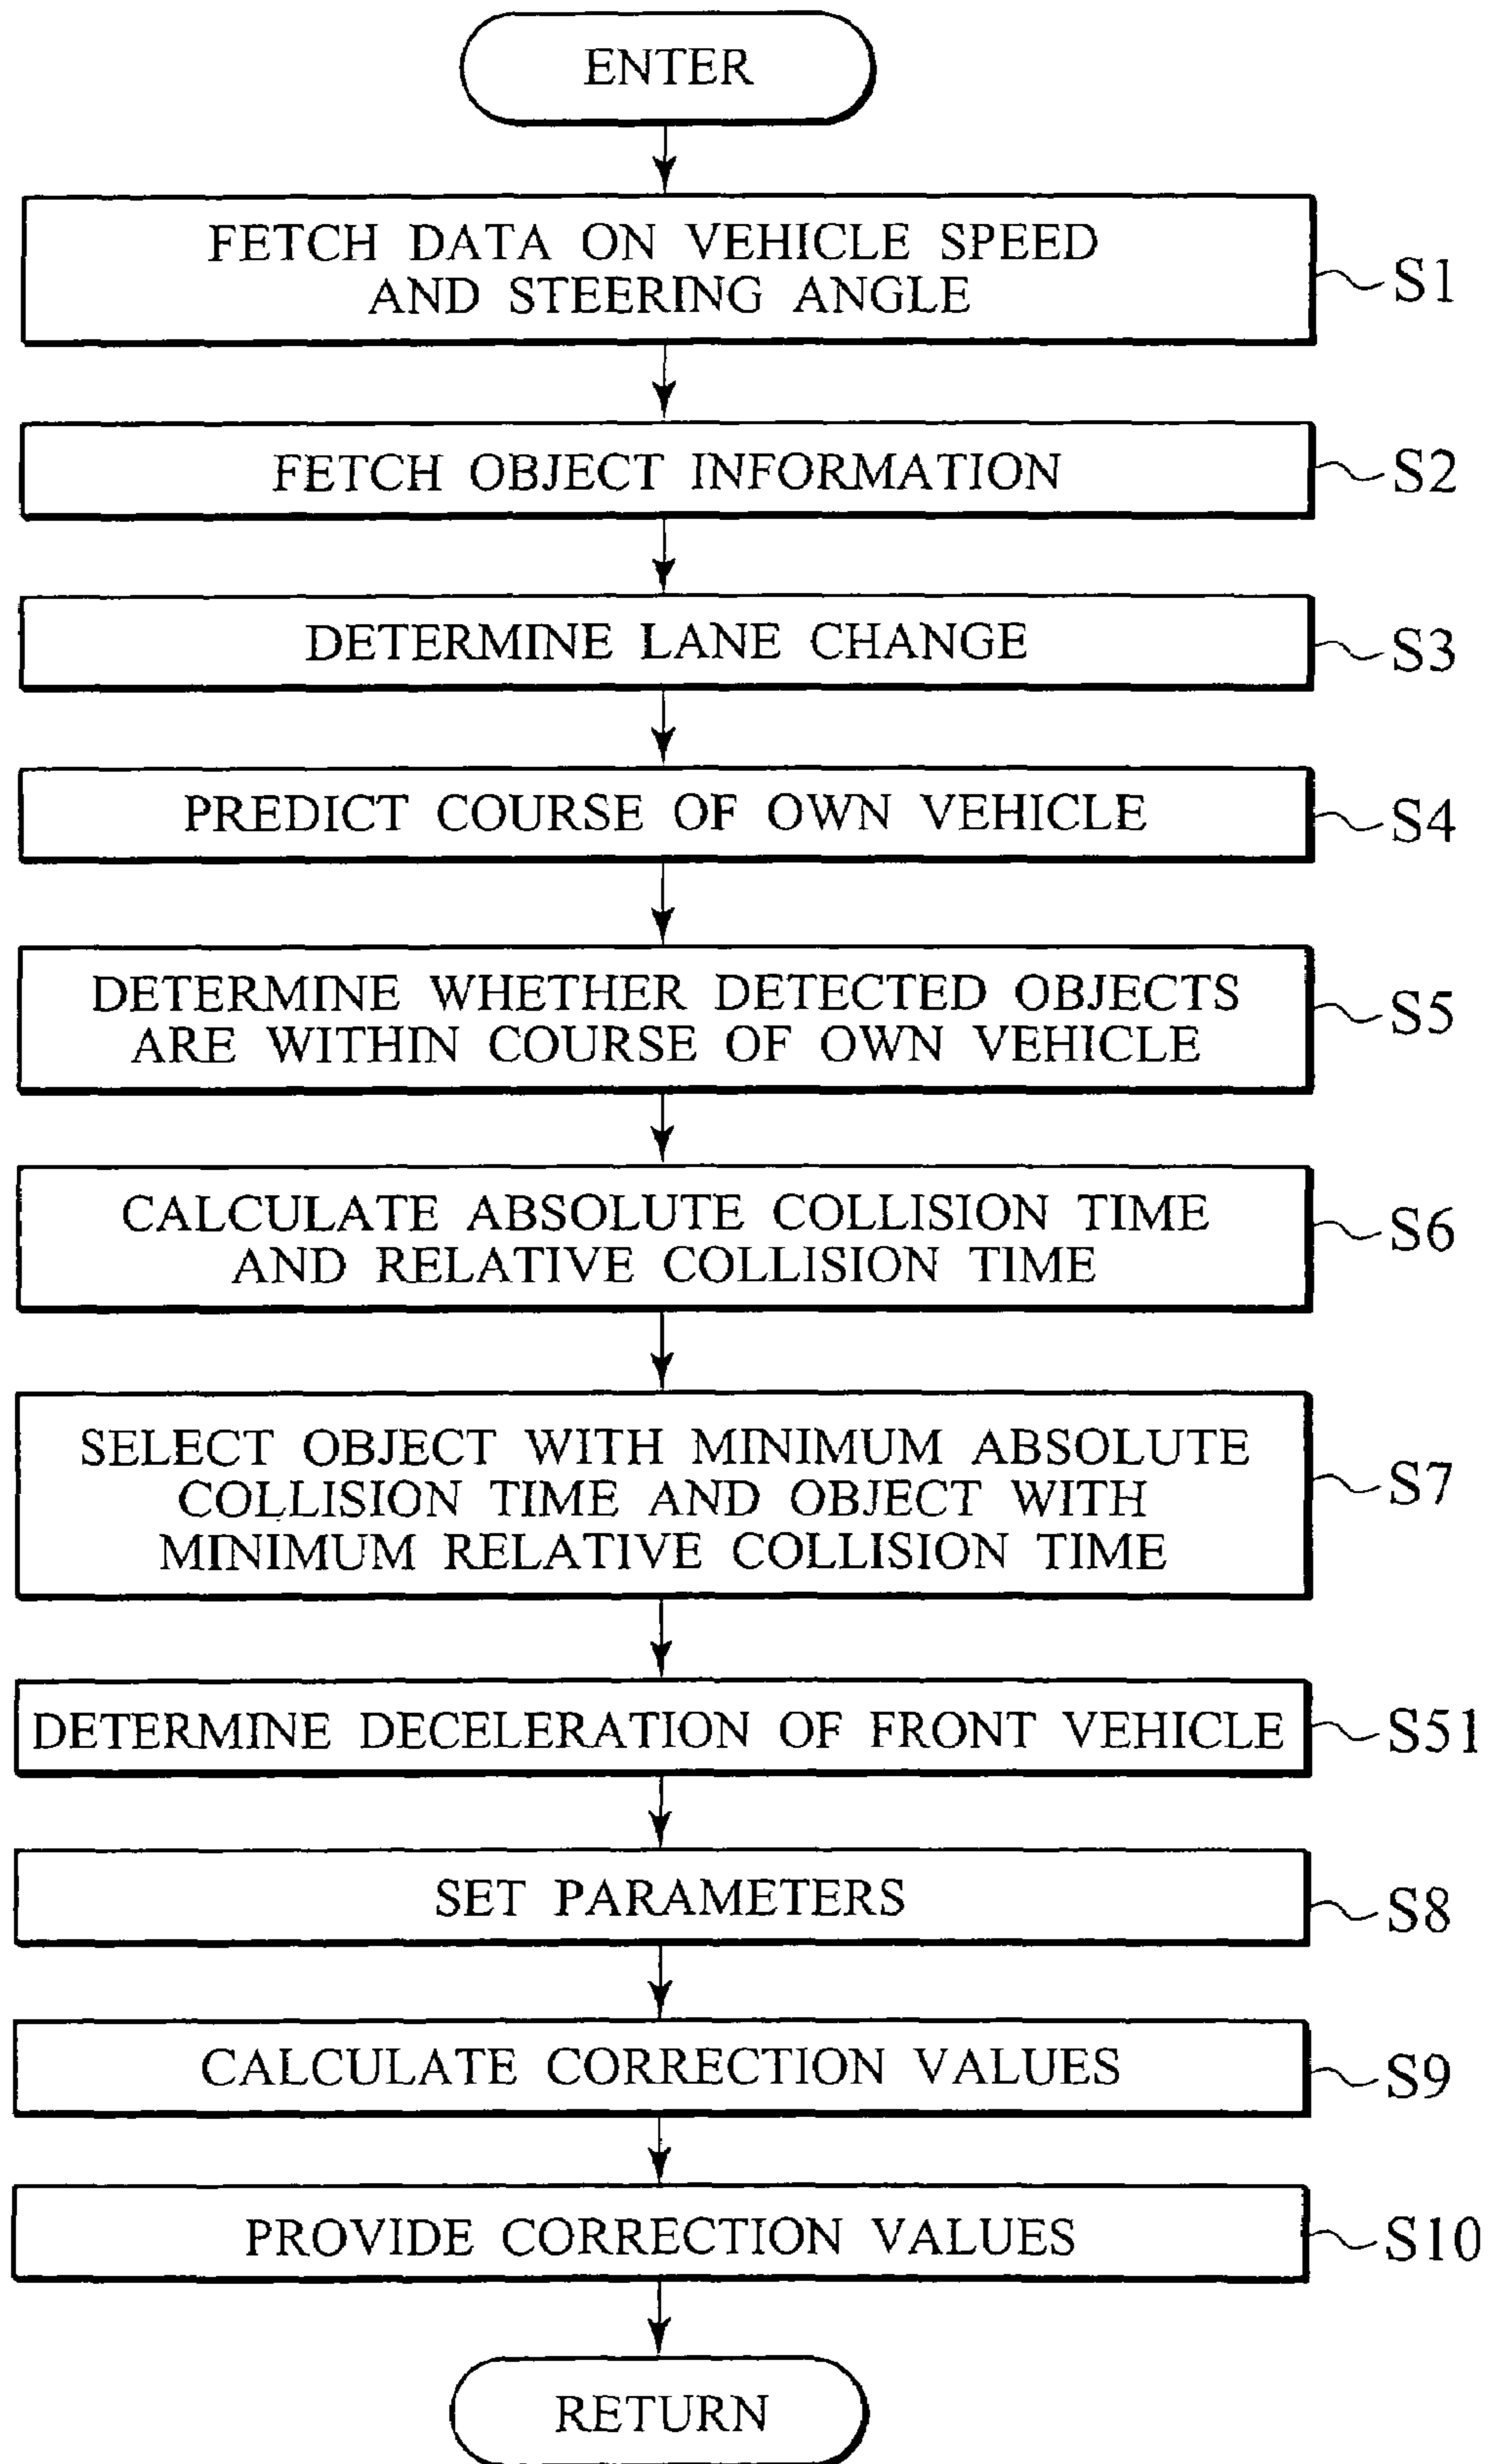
ENTER

FETCH DATA ON VEHICLE SPEED AND STEERING ANGLE

S1

FETCH OBJECT INFORMATION

S2

DETERMINE LANE CHANGE

S3

PREDICT COURSE OF OWN VEHICLE

S4

DETERMINE WHETHER DETECTED OBJECTS ARE WITHIN COURSE OF OWN VEHICLE

S5

CALCULATE ABSOLUTE COLLISION TIME AND RELATIVE COLLISION TIME

S6

SELECT OBJECT WITH MINIMUM ABSOLUTE COLLISION TIME AND OBJECT WITH MINIMUM RELATIVE COLLISION TIME

S7

DETERMINE DECELERATION OF FRONT VEHICLE

S51

SET PARAMETERS

S8

CALCULATE CORRECTION VALUES

S9

PROVIDE CORRECTION VALUES

S10

RETURN